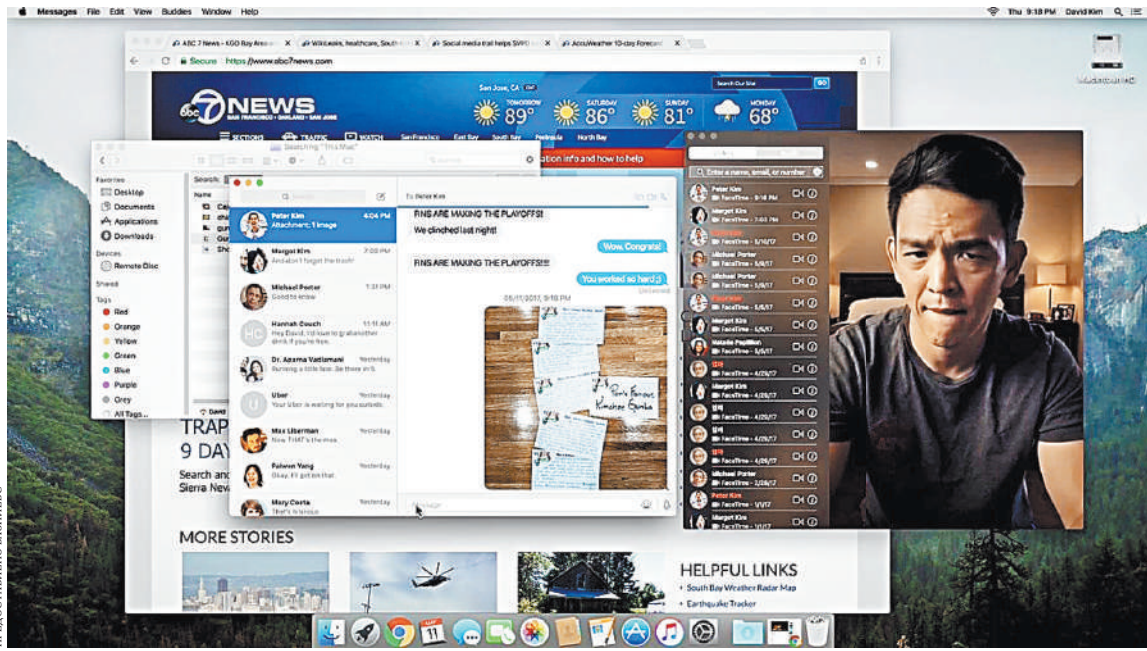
Messages File Edit View Buddies Window Help
Thu 9:18 PM David Kim

ABC 7 News - KGO Bay Area
WikiLeaks, healthcare, South
Social media trail helps SJPD
AccuWeather 10-day Forecast

Secure https://www.abc7news.com

San Jose, CA
Search Our Site
GO
7NEWS
SAN FRANCISCO • OAKLAND • SAN JOSE
TOMORROW 89°
SATURDAY 86°
SUNDAY 81°
MONDAY 68°
SECTIONS TRAFFIC WATCH San Francisco East Bay South Bay Peninsula North Bay
ation info and how to help

Searching "This Mac"
Favorites
Desktop
Documents
Applications
Downloads
Devices
Remote Disc
Shared
Tags
Red
Orange
Yellow
Green
Blue
Purple
Grey
All Tags...
Search:
Name

To: Peter Kim
Peter Kim 4:04 PM
Attachment: 1 Image
Margot Kim 7:00 PM
Michael Porter 1:31 PM
Good to know
Hannah Couch 11:11 AM
Dr. Azama Vatlamani Yesterday
Uber Yesterday
Your Uber is waiting for you outside.
Max Liberman Yesterday
Now THAT's the mos
Fahwn Yang Yesterday
Okay, I'll get on it.
Mary Costa Yesterday

FINS ARE MAKING THE PLAYOFFS!
We clinched last night!
Wow, Congrats!
FINS ARE MAKING THE PLAYOFFS!!!
You worked so hard :)
05/11/2017, 9:18 PM
Pam's Famous Kimchee Gumbo

TRAP
9 DAY
Search and
Sierra Nev

Enter a name, email, or number
Peter Kim
Margot Kim
Michael Porter
Michael Porter
Natalie Papillion
Margot Kim
Margot Kim
Michael Porter
Peter Kim
Margot Kim
FaceTime

MORE STORIES
HELPFUL LINKS
South Bay Weather Radar Map
Earthquake Tracker